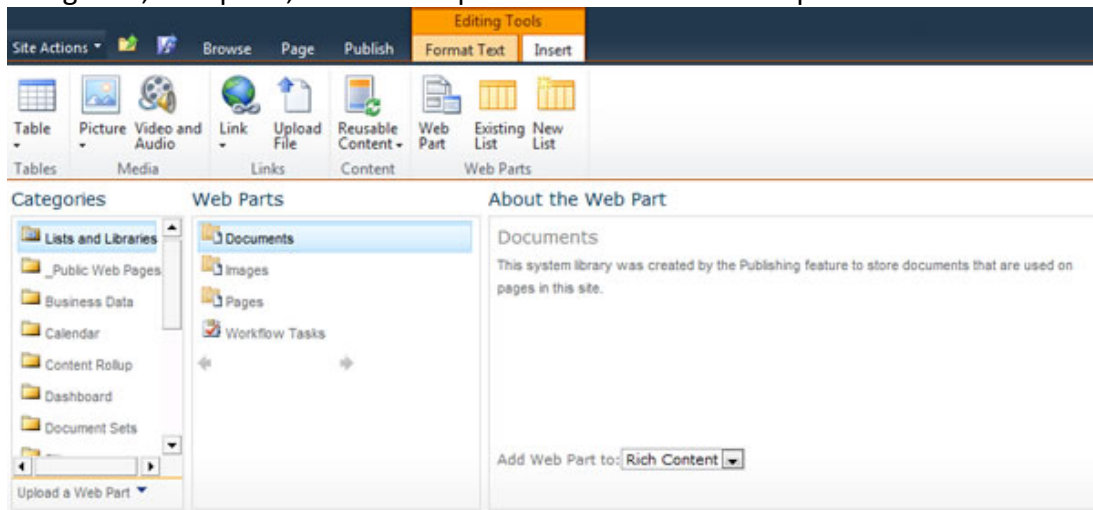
Editing Tools

Site Actions

Browse

Page

Publish

Format Text

Insert

Table

Picture

Video and Audio

Link

Upload File

Reusable Content

Web Part

Existing List

New List

Tables

Media

Links

Content

Web Parts

Categories

Lists and Libraries

_Public Web Pages

Business Data

Calendar

Content Rollup

Dashboard

Document Sets

Upload a Web Part

Web Parts

Documents

Images

Pages

Workflow Tasks

About the Web Part

Documents

This system library was created by the Publishing feature to store documents that are used on pages in this site.

Add Web Part to: Rich Content